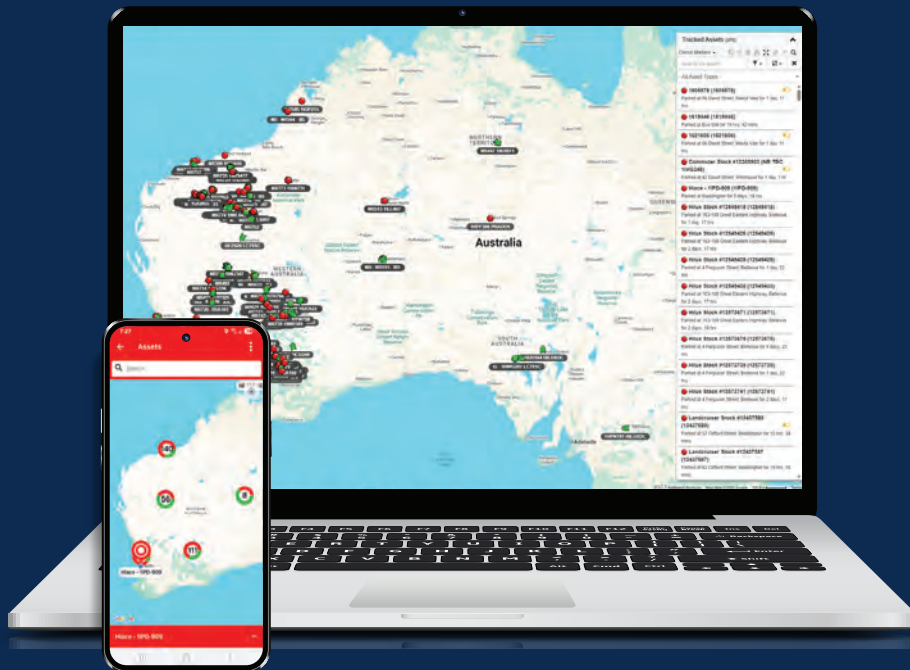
Tracked Assets

All Asset Types

1606878 (1606878)

1619848 (1619848)

1621606 (1621606)

Commuter Stock #12320803 (NB TBC 1HSG48)

Hiace - 1IPD-909 (1IPD-909)

Hilux Stock #12549418 (12549418)

Hilux Stock #12549429 (12549429)

Hilux Stock #12549428 (12549428)

Hilux Stock #12549430 (12549430)

Hilux Stock #12573671 (12573671)

Hilux Stock #12573678 (12573678)

Hilux Stock #12572720 (12572720)

Hilux Stock #12572741 (12572741)

Landcruiser Stock #12437580 (12437580)

Landcruiser Stock #12437587 (12437587)

Australia

NORTHERN TERRITORY

WESTERN AUSTRALIA

SOUTH AUSTRALIA

Adelaide

Assets

Search

49

56

8

11

Hiace - 1IPD-909

Hiace - 1IPD-909